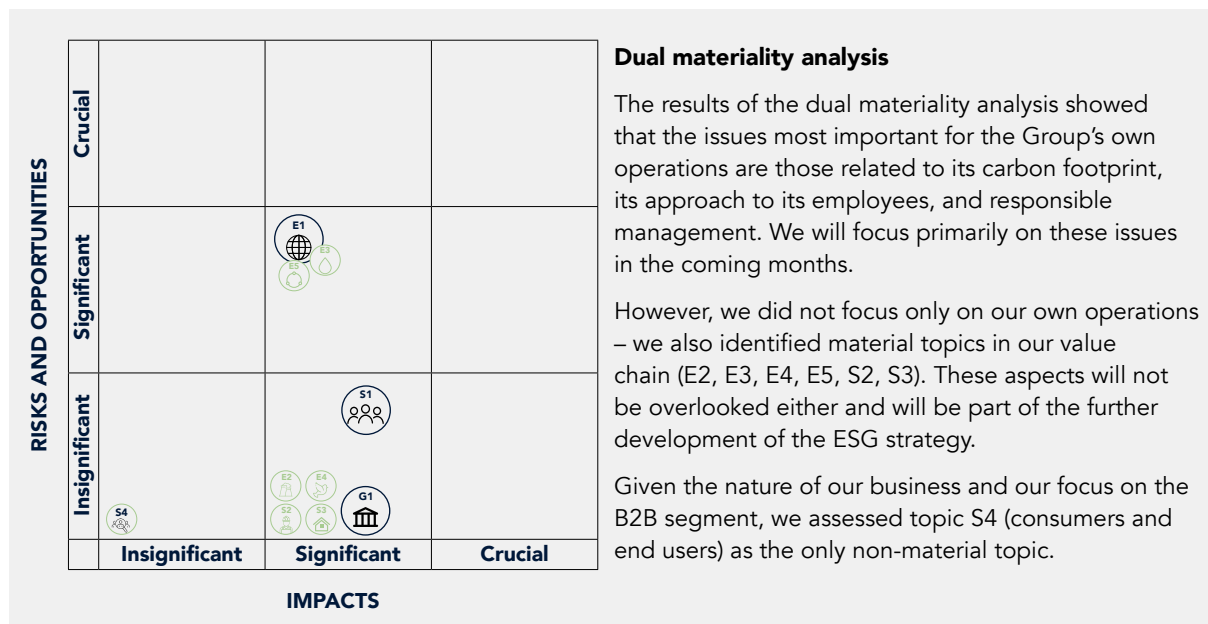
RISKS AND OPPORTUNITIES

Crucial

Significant

Insignificant

E1

E3

E5

S1

E2

E4

S2

S3

G1

S4

Insignificant | Significant | Crucial

IMPACTS

**Dual materiality analysis**

The results of the dual materiality analysis showed that the issues most important for the Group's own operations are those related to its carbon footprint, its approach to its employees, and responsible management. We will focus primarily on these issues in the coming months.

However, we did not focus only on our own operations – we also identified material topics in our value chain (E2, E3, E4, E5, S2, S3). These aspects will not be overlooked either and will be part of the further development of the ESG strategy.

Given the nature of our business and our focus on the B2B segment, we assessed topic S4 (consumers and end users) as the only non-material topic.